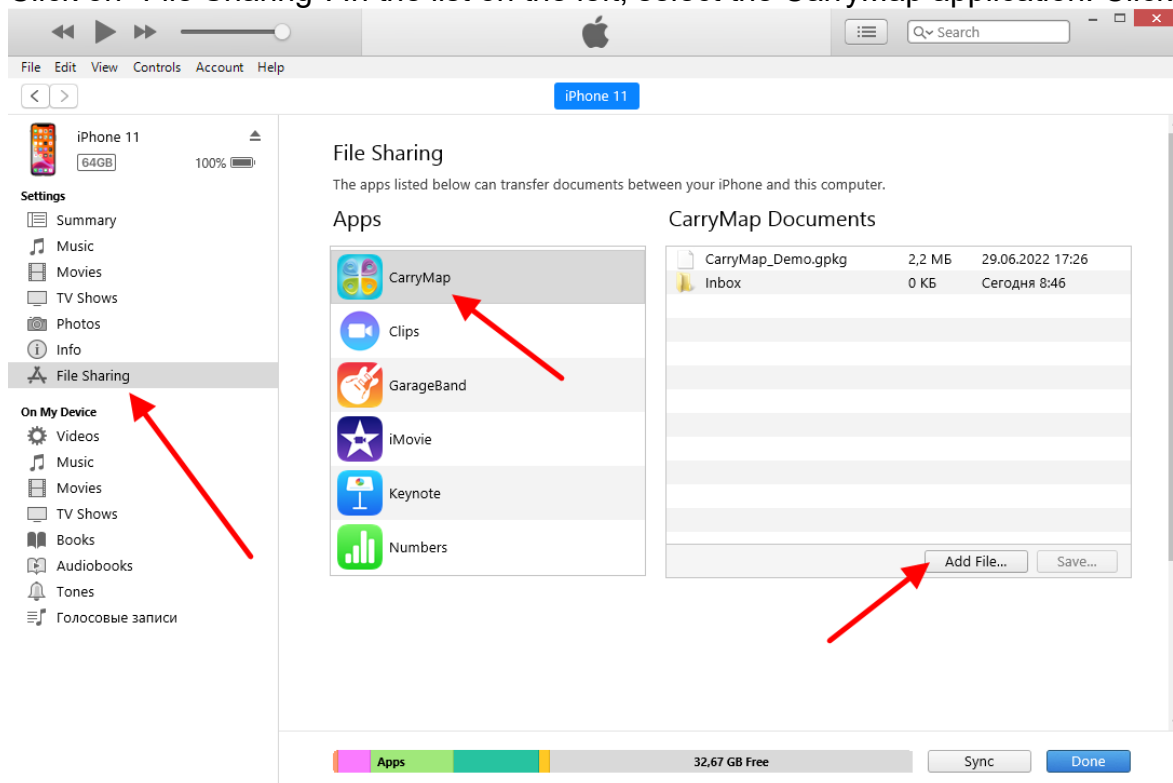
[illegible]

Search

File Edit View Controls Account Help

iPhone 11

iPhone 11
64GB 100%

Settings
Summary
Music
Movies
TV Shows
Photos
Info
File Sharing

On My Device
Videos
Music
Movies
TV Shows
Books
Audiobooks
Tones
Голосовые записи

File Sharing
The apps listed below can transfer documents between your iPhone and this computer.

Apps
CarryMap
Clips
GarageBand
iMovie
Keynote
Numbers

CarryMap Documents

| CarryMap_Demo.gpkg | 2,2 МБ | 29.06.2022 17:26 |
|---|---|---|
| Inbox | 0 КБ | Сегодня 8:46 |

Add File... Save...

Apps 32,67 GB Free Sync Done